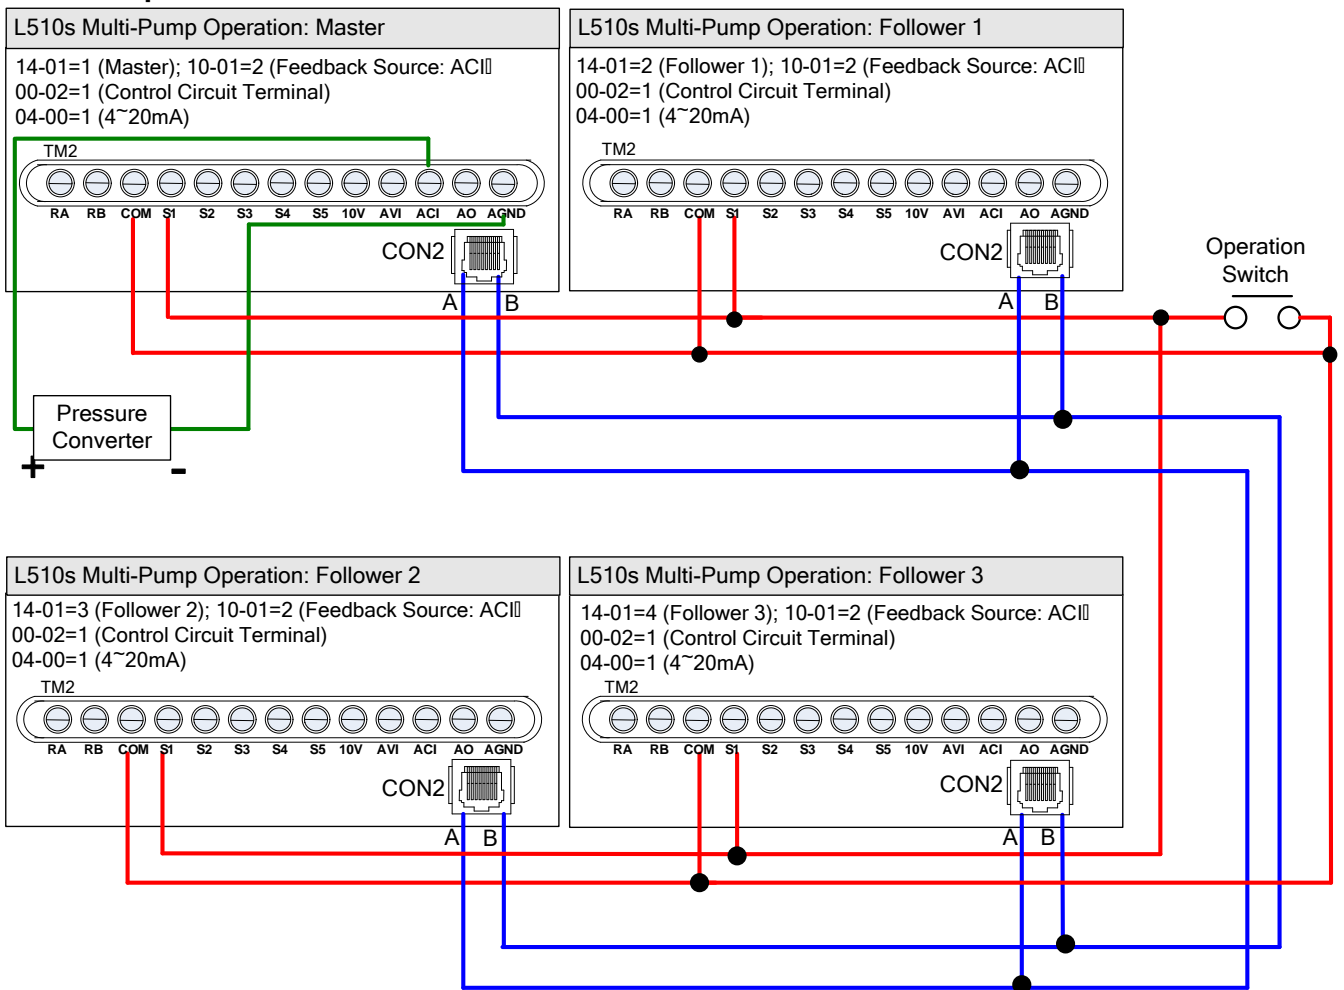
L510s Multi-Pump Operation: Master

14-01=1 (Master); 10-01=2 (Feedback Source: ACI
00-02=1 (Control Circuit Terminal)
04-00=1 (4~20mA)

TM2

RA RB COM S1 S2 S3 S4 S5 10V AVI ACI AO AGND

CON2

A B

Pressure Converter

+ -

L510s Multi-Pump Operation: Follower 1

14-01=2 (Follower 1); 10-01=2 (Feedback Source: ACI
00-02=1 (Control Circuit Terminal)
04-00=1 (4~20mA)

TM2

RA RB COM S1 S2 S3 S4 S5 10V AVI ACI AO AGND

CON2

A B

Operation Switch

L510s Multi-Pump Operation: Follower 2

14-01=3 (Follower 2); 10-01=2 (Feedback Source: ACI
00-02=1 (Control Circuit Terminal)
04-00=1 (4~20mA)

TM2

RA RB COM S1 S2 S3 S4 S5 10V AVI ACI AO AGND

CON2

A B

L510s Multi-Pump Operation: Follower 3

14-01=4 (Follower 3); 10-01=2 (Feedback Source: ACI
00-02=1 (Control Circuit Terminal)
04-00=1 (4~20mA)

TM2

RA RB COM S1 S2 S3 S4 S5 10V AVI ACI AO AGND

CON2

A B